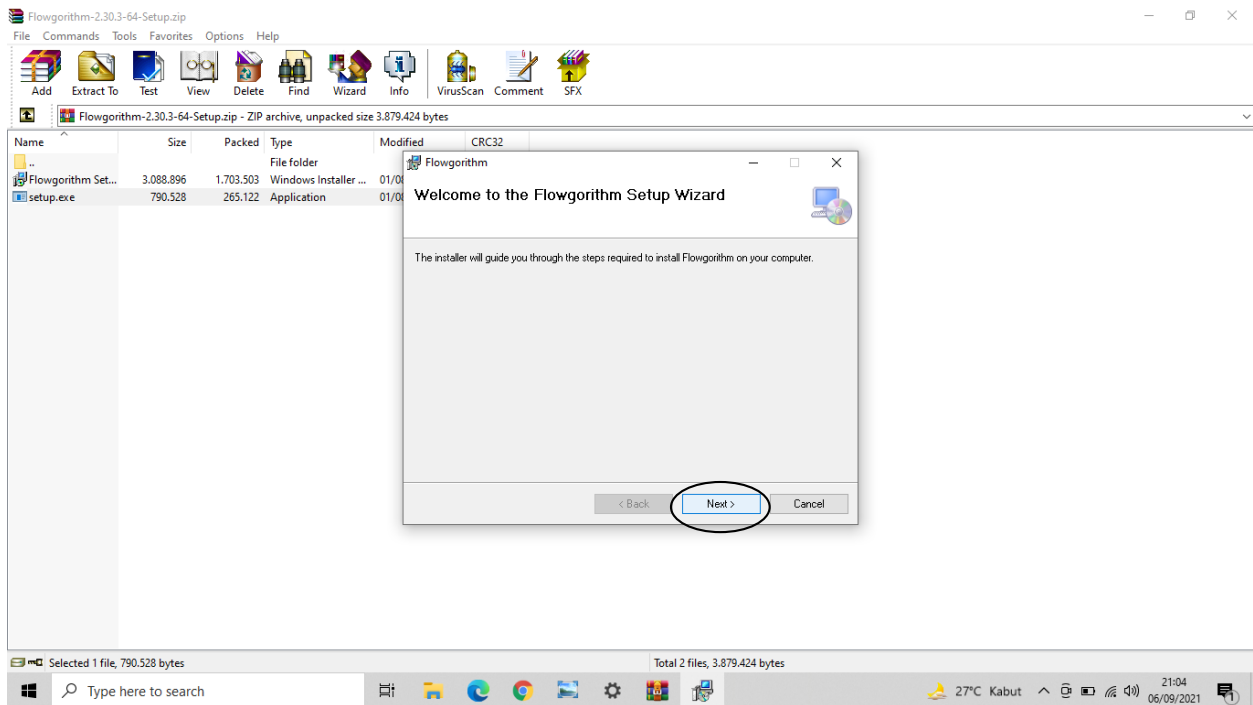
Flowgorithm-2.30.3-64-Setup.zip
File Commands Tools Favorites Options Help
Add Extract To Test View Delete Find Wizard Info VirusScan Comment SFX
Flowgorithm-2.30.3-64-Setup.zip - ZIP archive, unpacked size 3.879.424 bytes

| Name | Size | Packed | Type | Modified | CRC32 |
|---|---|---|---|---|---|
| .. | | | File folder | | |
| Flowgorithm Set... | 3.088.896 | 1.703.503 | Windows Installer ... | 01/0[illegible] | |
| setup.exe | 790.528 | 265.122 | Application | 01/0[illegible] | |

Flowgorithm
Welcome to the Flowgorithm Setup Wizard
The installer will guide you through the steps required to install Flowgorithm on your computer.
< Back Next > Cancel

Selected 1 file, 790.528 bytes
Total 2 files, 3.879.424 bytes

Type here to search
27°C Kabut
21:04
06/09/2021
1